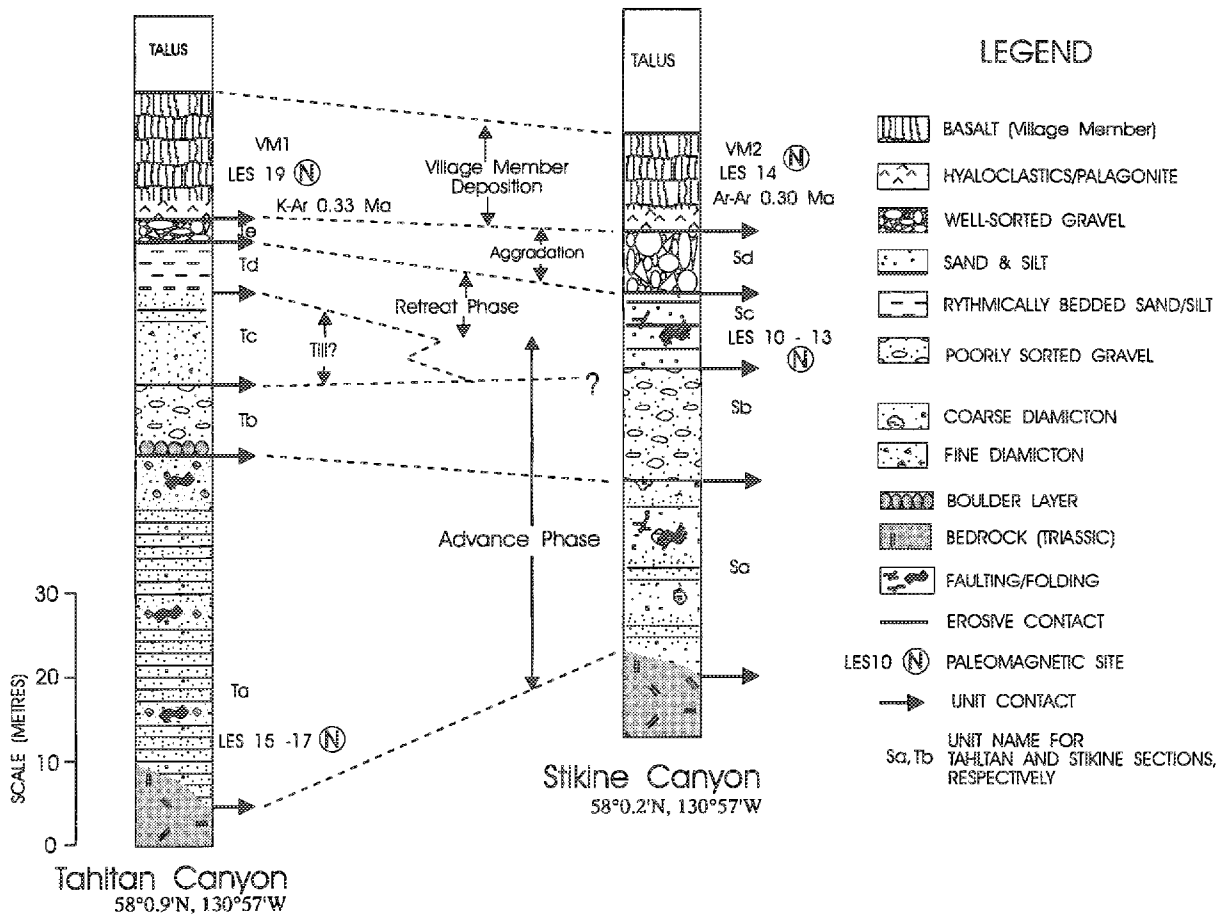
TALUS

VM1
LES 19 Ⓝ
K-Ar 0.33 Ma
Te
Td
Tc
Tb
Ta
LES 15 -17 Ⓝ

Village Member Deposition
Aggradation
Retreat Phase
Till?
?
Advance Phase

TALUS

VM2
LES 14 Ⓝ
Ar-Ar 0.30 Ma
Sd
Sc
LES 10 - 13 Ⓝ
Sb
Sa

30
20
10
0
SCALE (METRES)

Tahltan Canyon
58°0.9'N, 130°57'W

Stikine Canyon
58°0.2'N, 130°57'W

LEGEND

BASALT (Village Member)
HYALOCLASTICS/PALAGONITE
WELL-SORTED GRAVEL
SAND & SILT
RYTHMICALLY BEDDED SAND/SILT
POORLY SORTED GRAVEL
COARSE DIAMICTON
FINE DIAMICTON
BOULDER LAYER
BEDROCK (TRIASSIC)
FAULTING/FOLDING
EROSIVE CONTACT
LES10 Ⓝ PALEOMAGNETIC SITE
UNIT CONTACT
Sa, Tb UNIT NAME FOR TAHLTAN AND STIKINE SECTIONS, RESPECTIVELY